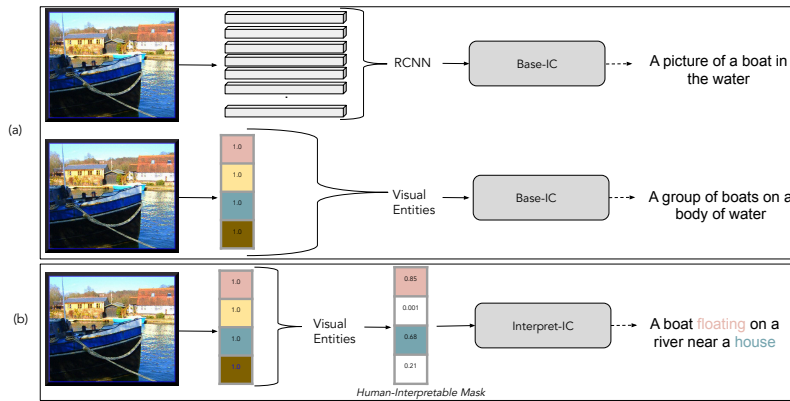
(a)

RCNN

Base-IC

A picture of a boat in the water

1.0

1.0

1.0

1.0

Visual Entities

Base-IC

A group of boats on a body of water

(b)

1.0

1.0

1.0

1.0

Visual Entities

0.85

0.001

0.68

0.21

Human-Interpretable Mask

Interpret-IC

A boat floating on a river near a house